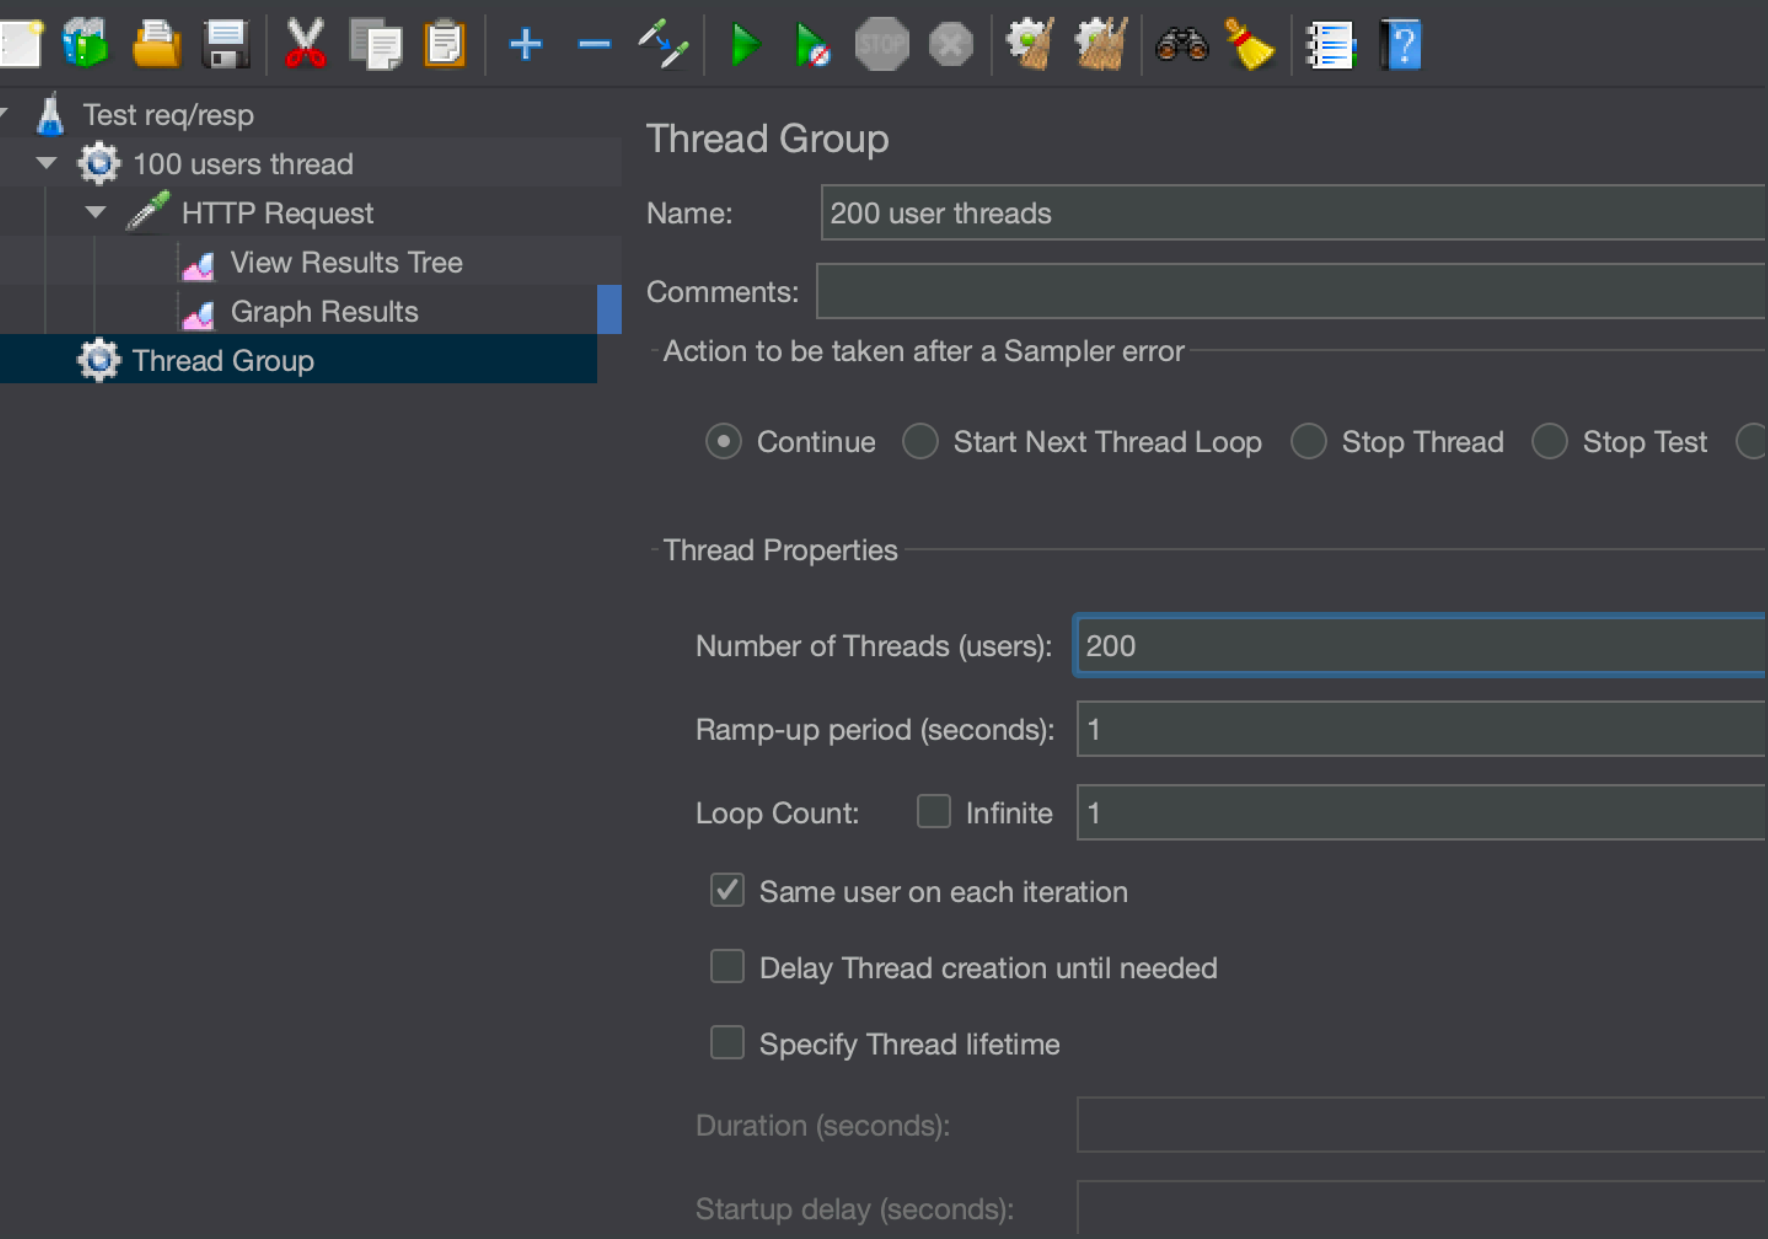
STOP

Test req/resp
100 users thread
HTTP Request
View Results Tree
Graph Results
Thread Group

Thread Group

Name: 200 user threads

Comments:

Action to be taken after a Sampler error

Continue Start Next Thread Loop Stop Thread Stop Test

Thread Properties

Number of Threads (users): 200

Ramp-up period (seconds): 1

Loop Count: Infinite 1

Same user on each iteration

Delay Thread creation until needed

Specify Thread lifetime

Duration (seconds):

Startup delay (seconds):